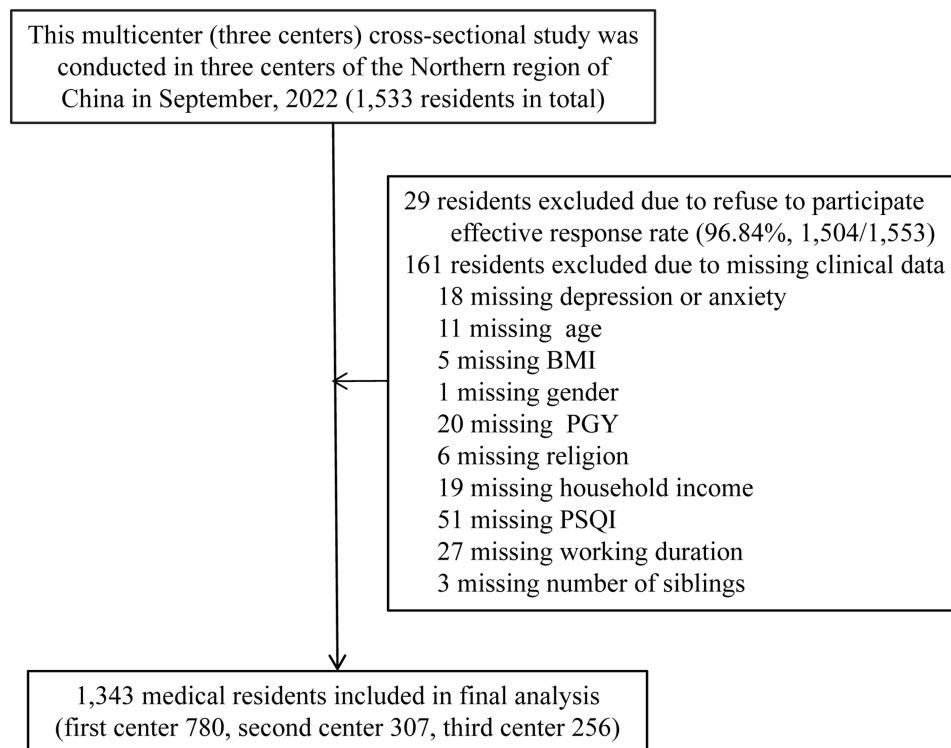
This multicenter (three centers) cross-sectional study was conducted in three centers of the Northern region of China in September, 2022 (1,533 residents in total)

29 residents excluded due to refuse to participate
effective response rate (96.84%, 1,504/1,553)
161 residents excluded due to missing clinical data
18 missing depression or anxiety
11 missing age
5 missing BMI
1 missing gender
20 missing PGY
6 missing religion
19 missing household income
51 missing PSQI
27 missing working duration
3 missing number of siblings

1,343 medical residents included in final analysis
(first center 780, second center 307, third center 256)